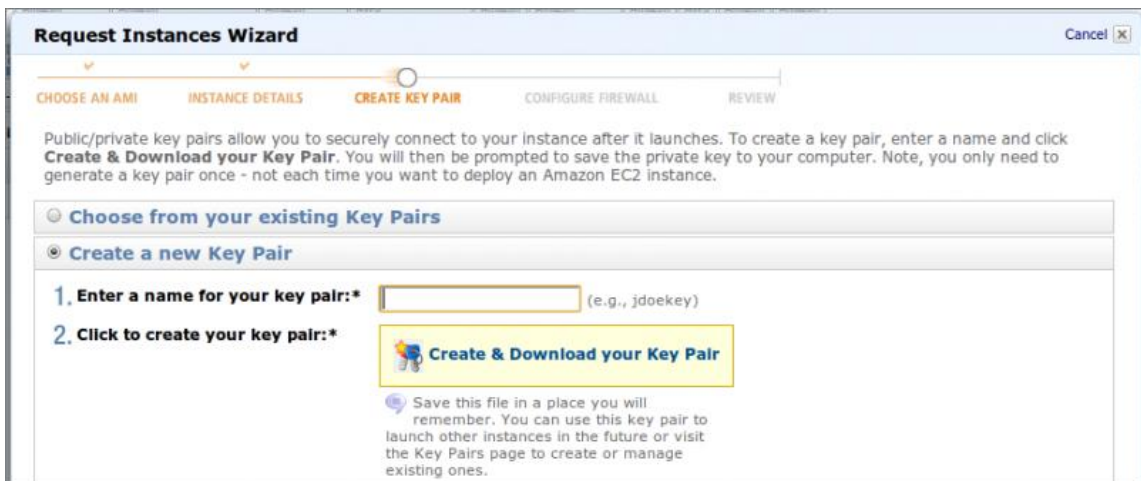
Request Instances Wizard

Cancel

CHOOSE AN AMI INSTANCE DETAILS CREATE KEY PAIR CONFIGURE FIREWALL REVIEW

Public/private key pairs allow you to securely connect to your instance after it launches. To create a key pair, enter a name and click **Create & Download your Key Pair**. You will then be prompted to save the private key to your computer. Note, you only need to generate a key pair once - not each time you want to deploy an Amazon EC2 instance.

Choose from your existing Key Pairs

Create a new Key Pair

1. Enter a name for your key pair:* (e.g., jdoekey)

2. Click to create your key pair:*

Create & Download your Key Pair

Save this file in a place you will remember. You can use this key pair to launch other instances in the future or visit the Key Pairs page to create or manage existing ones.